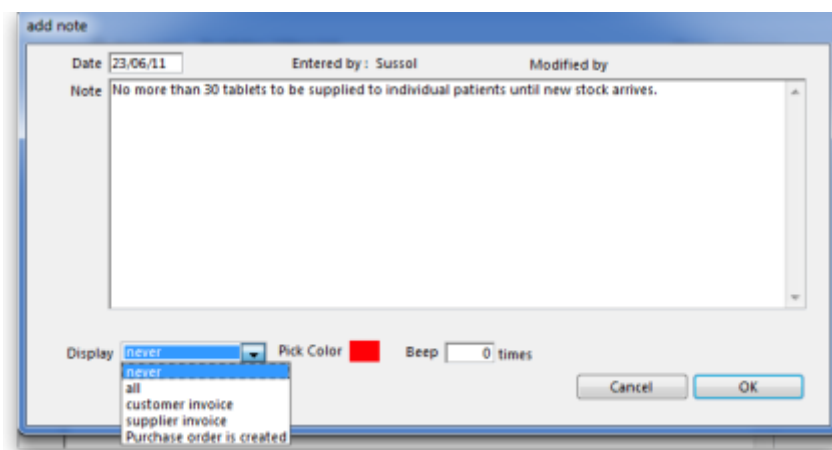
add note

Date 23/06/11

Entered by : Sussol

Modified by

Note No more than 30 tablets to be supplied to individual patients until new stock arrives.

Display never

Pick Color

Beep 0 times

never
all
customer invoice
supplier invoice
Purchase order is created

Cancel

OK